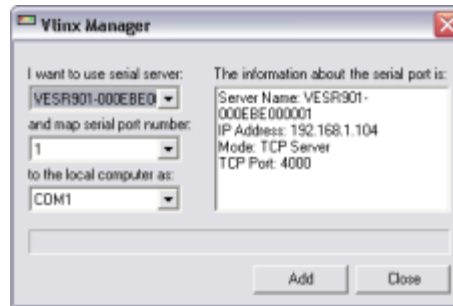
Vlinx Manager

I want to use serial server:
VESR901-000EBE0
and map serial port number:
1
to the local computer as:
COM1

The information about the serial port is:
Server Name: VESR901-000EBE000001
IP Address: 192.168.1.104
Mode: TCP Server
TCP Port: 4000

Add
Close